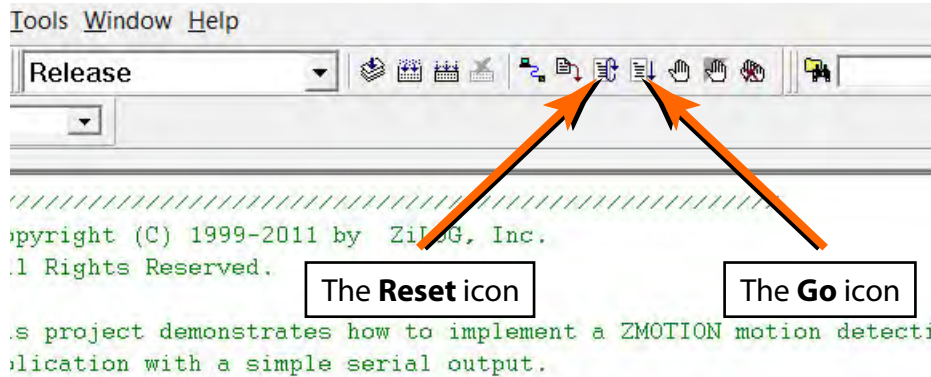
Tools Window Help

Release

//////////////////////////////////////////////////////////////////////
opyright (C) 1999-2011 by ZiLOG, Inc.
l Rights Reserved.

The **Reset** icon

The **Go** icon

s project demonstrates how to implement a ZMOTION motion detecti
plication with a simple serial output.